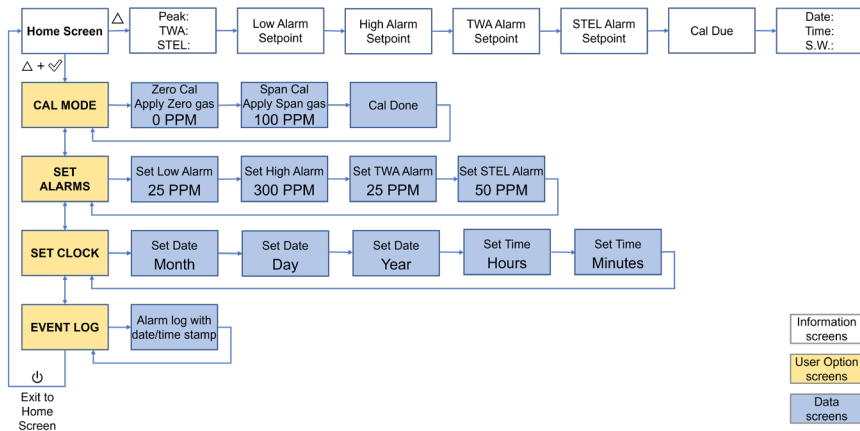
Home Screen
△
Peak:
TWA:
STEL:
Low Alarm Setpoint
High Alarm Setpoint
TWA Alarm Setpoint
STEL Alarm Setpoint
Cal Due
Date:
Time:
S.W.:

△ + ✓

CAL MODE
Zero Cal Apply Zero gas 0 PPM
Span Cal Apply Span gas 100 PPM
Cal Done

SET ALARMS
Set Low Alarm 25 PPM
Set High Alarm 300 PPM
Set TWA Alarm 25 PPM
Set STEL Alarm 50 PPM

SET CLOCK
Set Date Month
Set Date Day
Set Date Year
Set Time Hours
Set Time Minutes

EVENT LOG
Alarm log with date/time stamp

⏻
Exit to Home Screen

Information screens
User Option screens
Data screens